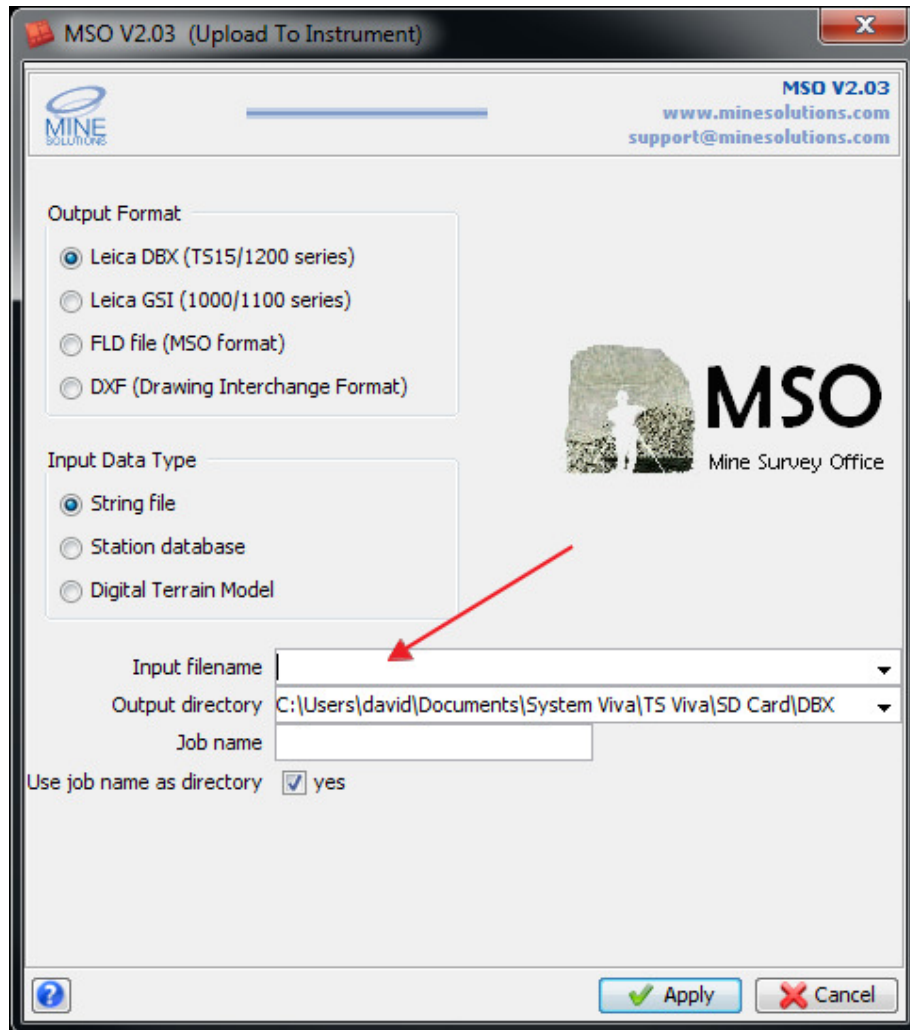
MSO V2.03 (Upload To Instrument)

MINE SOLUTIONS

MSO V2.03
www.minesolutions.com
support@minesolutions.com

Output Format
Leica DBX (TS15/1200 series)
Leica GSI (1000/1100 series)
FLD file (MSO format)
DXF (Drawing Interchange Format)

MSO
Mine Survey Office

Input Data Type
String file
Station database
Digital Terrain Model

Input filename
Output directory C:\Users\david\Documents\System Viva\TS Viva\SD Card\DBX
Job name
Use job name as directory yes

Apply
Cancel